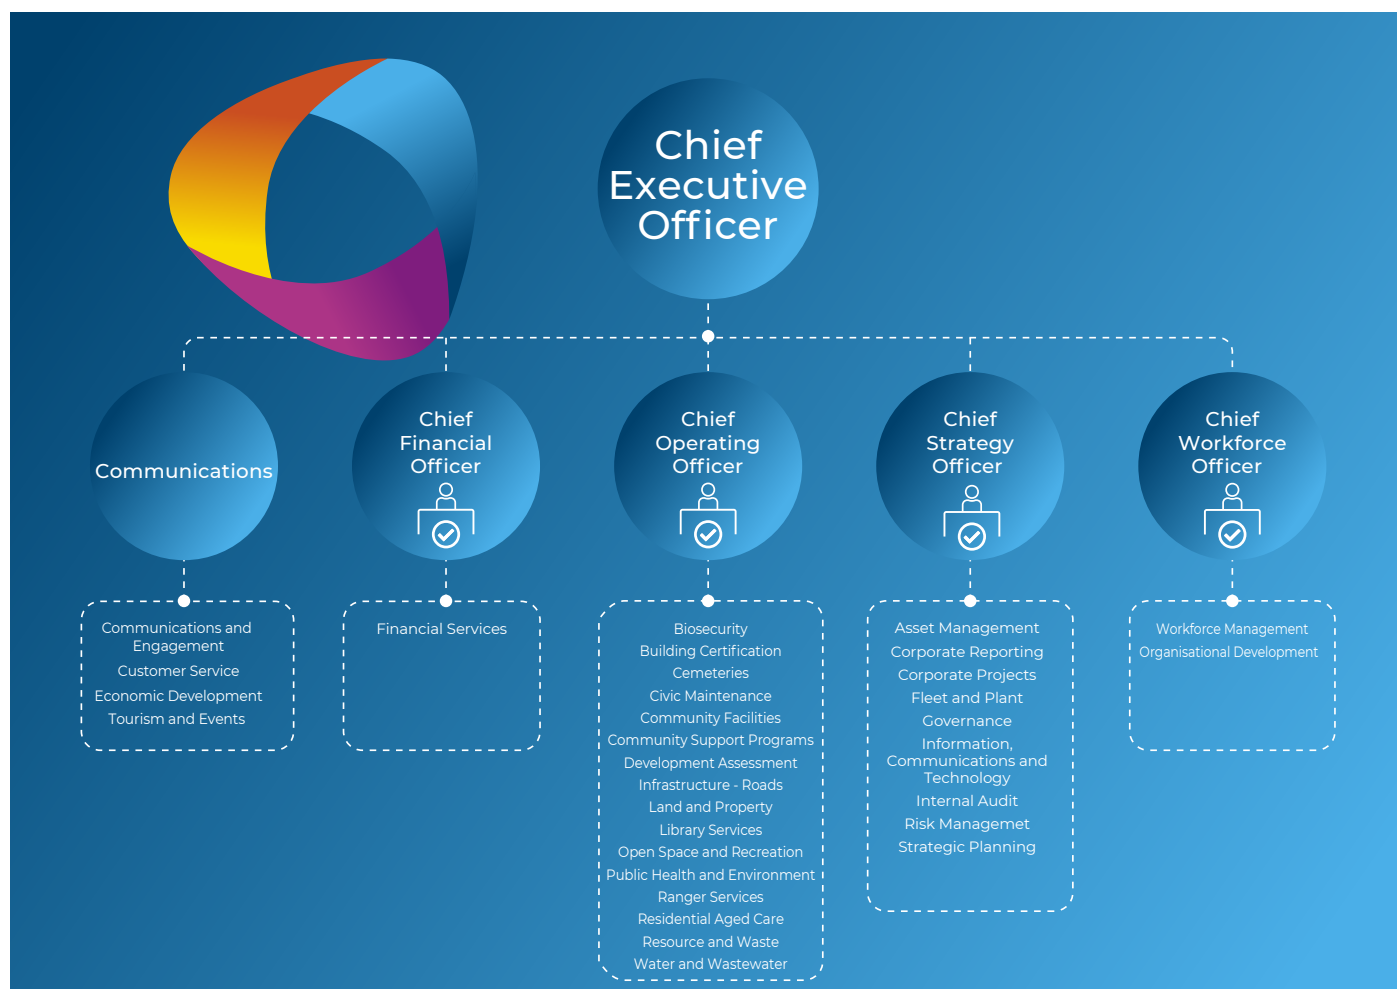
Chief Executive Officer

Communications

Chief Financial Officer

Chief Operating Officer

Chief Strategy Officer

Chief Workforce Officer

Communications and Engagement
Customer Service
Economic Development
Tourism and Events

Financial Services

Biosecurity
Building Certification
Cemeteries
Civic Maintenance
Community Facilities
Community Support Programs
Development Assessment
Infrastructure - Roads
Land and Property
Library Services
Open Space and Recreation
Public Health and Environment
Ranger Services
Residential Aged Care
Resource and Waste
Water and Wastewater

Asset Management
Corporate Reporting
Corporate Projects
Fleet and Plant
Governance
Information, Communications and Technology
Internal Audit
Risk Managemet
Strategic Planning

Workforce Management
Organisational Development